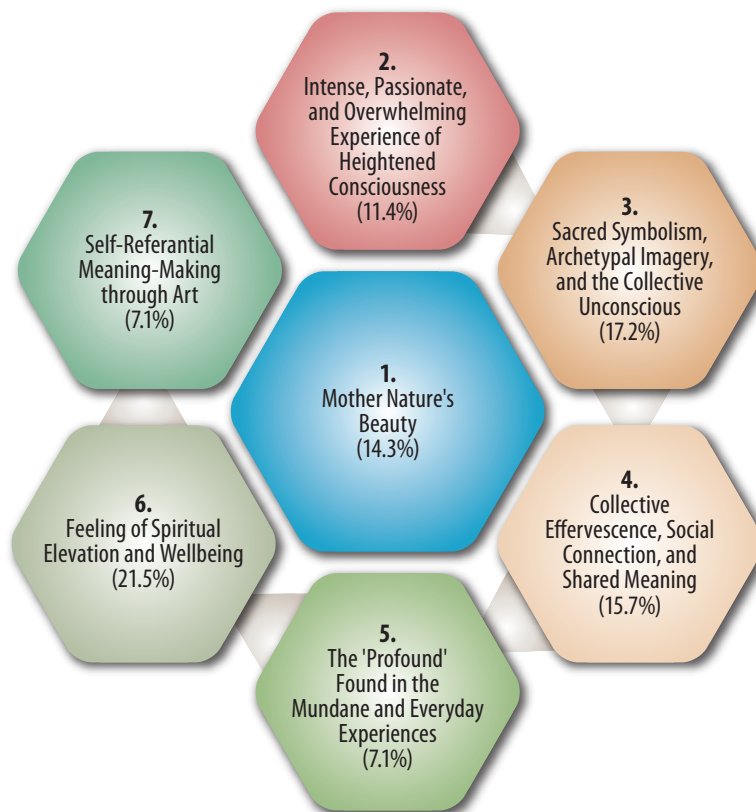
2.
Intense, Passionate, and Overwhelming Experience of Heightened Consciousness
(11.4%)

7.
Self-Referantial Meaning-Making through Art
(7.1%)

3.
Sacred Symbolism, Archetypal Imagery, and the Collective Unconscious
(17.2%)

1.
Mother Nature's Beauty
(14.3%)

6.
Feeling of Spiritual Elevation and Wellbeing
(21.5%)

4.
Collective Effervescence, Social Connection, and Shared Meaning
(15.7%)

5.
The 'Profound' Found in the Mundane and Everyday Experiences
(7.1%)